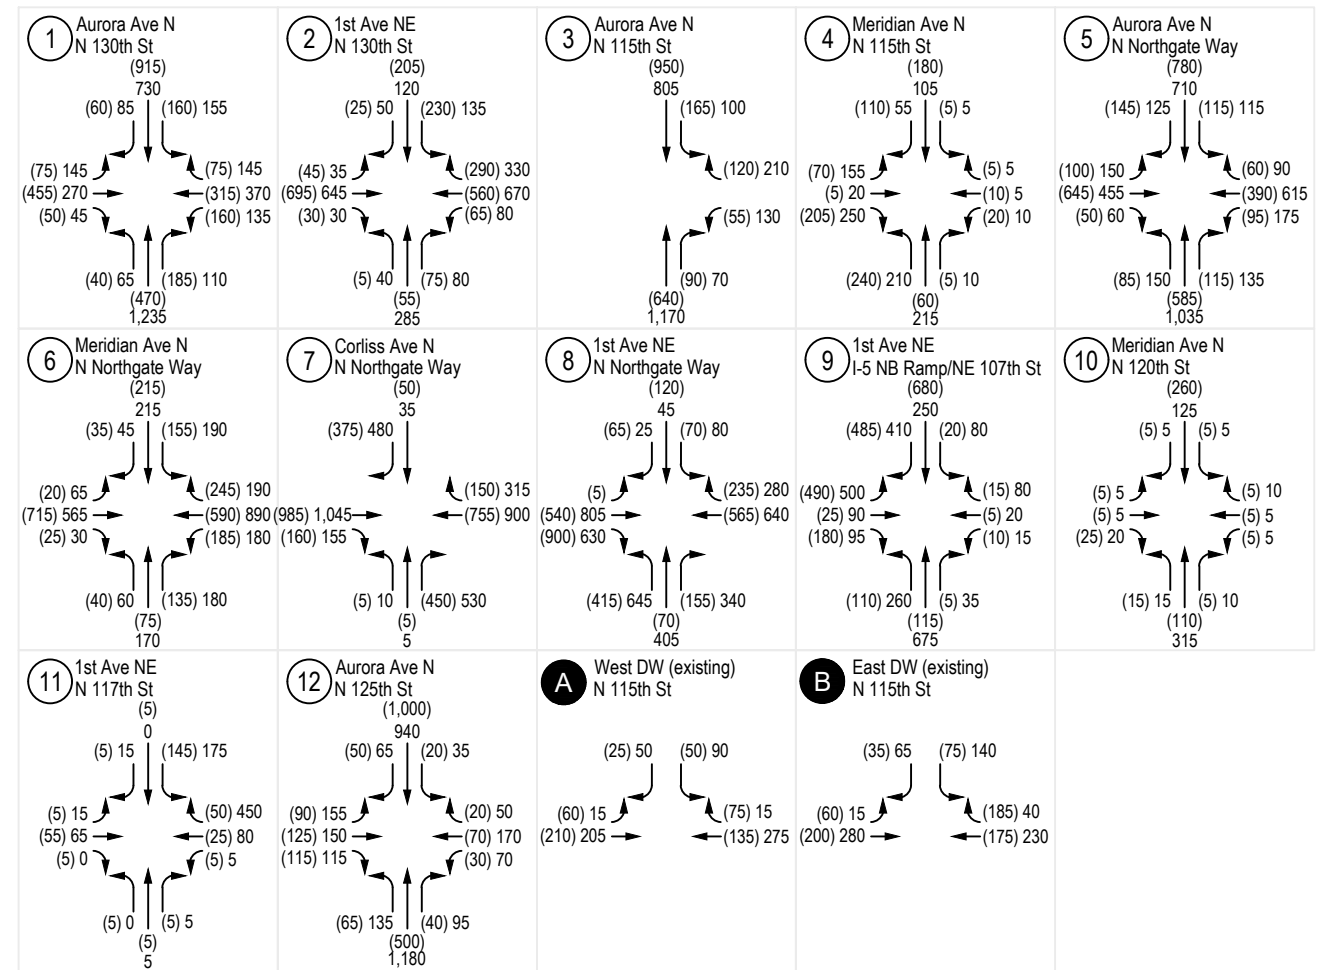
1 Aurora Ave N
N 130th St
(915)
730
(60) 85
(160) 155
(75) 145
(75) 145
(455) 270
(315) 370
(50) 45
(160) 135
(40) 65
(185) 110
(470)
1,235

2 1st Ave NE
N 130th St
(205)
120
(25) 50
(230) 135
(45) 35
(290) 330
(695) 645
(560) 670
(30) 30
(65) 80
(5) 40
(75) 80
(55)
285

3 Aurora Ave N
N 115th St
(950)
805
(165) 100
(120) 210
(55) 130
(90) 70
(640)
1,170

4 Meridian Ave N
N 115th St
(180)
105
(110) 55
(5) 5
(70) 155
(5) 5
(5) 20
(10) 5
(205) 250
(20) 10
(240) 210
(5) 10
(60)
215

5 Aurora Ave N
N Northgate Way
(780)
710
(145) 125
(115) 115
(100) 150
(60) 90
(645) 455
(390) 615
(50) 60
(95) 175
(85) 150
(115) 135
(585)
1,035

6 Meridian Ave N
N Northgate Way
(215)
215
(35) 45
(155) 190
(20) 65
(245) 190
(715) 565
(590) 890
(25) 30
(185) 180
(40) 60
(135) 180
(75)
170

7 Corliss Ave N
N Northgate Way
(50)
35
(375) 480
(150) 315
(985) 1,045
(755) 900
(160) 155
(5) 10
(450) 530
(5)
5

8 1st Ave NE
N Northgate Way
(120)
45
(65) 25
(70) 80
(5)
(235) 280
(540) 805
(565) 640
(900) 630
(415) 645
(155) 340
(70)
405

9 1st Ave NE
I-5 NB Ramp/NE 107th St
(680)
250
(485) 410
(20) 80
(490) 500
(15) 80
(25) 90
(5) 20
(180) 95
(10) 15
(110) 260
(5) 35
(115)
675

10 Meridian Ave N
N 120th St
(260)
125
(5) 5
(5) 5
(5) 5
(5) 10
(5) 5
(5) 5
(25) 20
(5) 5
(15) 15
(5) 10
(110)
315

11 1st Ave NE
N 117th St
(5)
0
(5) 15
(145) 175
(5) 15
(50) 450
(55) 65
(25) 80
(5) 0
(5) 5
(5) 0
(5) 5
(5)
5

12 Aurora Ave N
N 125th St
(1,000)
940
(50) 65
(20) 35
(90) 155
(20) 50
(125) 150
(70) 170
(115) 115
(30) 70
(65) 135
(40) 95
(500)
1,180

A West DW (existing)
N 115th St
(25) 50
(50) 90
(60) 15
(75) 15
(210) 205
(135) 275

B East DW (existing)
N 115th St
(35) 65
(75) 140
(60) 15
(185) 40
(200) 280
(175) 230